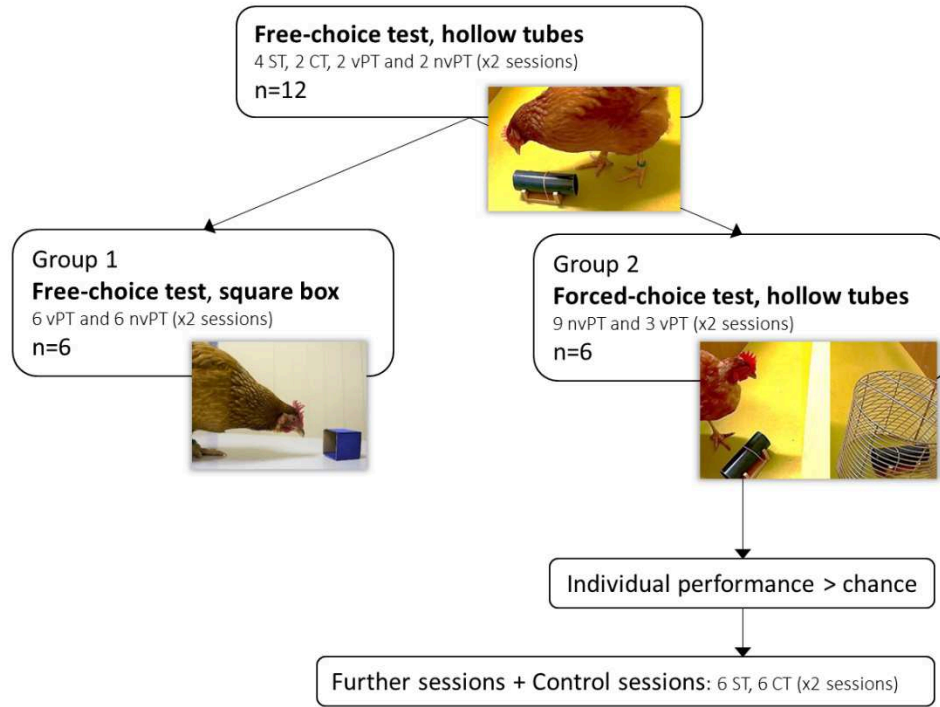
**Free-choice test, hollow tubes**
4 ST, 2 CT, 2 vPT and 2 nvPT (x2 sessions)
n=12

Group 1
**Free-choice test, square box**
6 vPT and 6 nvPT (x2 sessions)
n=6

Group 2
**Forced-choice test, hollow tubes**
9 nvPT and 3 vPT (x2 sessions)
n=6

Individual performance > chance

Further sessions + Control sessions: 6 ST, 6 CT (x2 sessions)